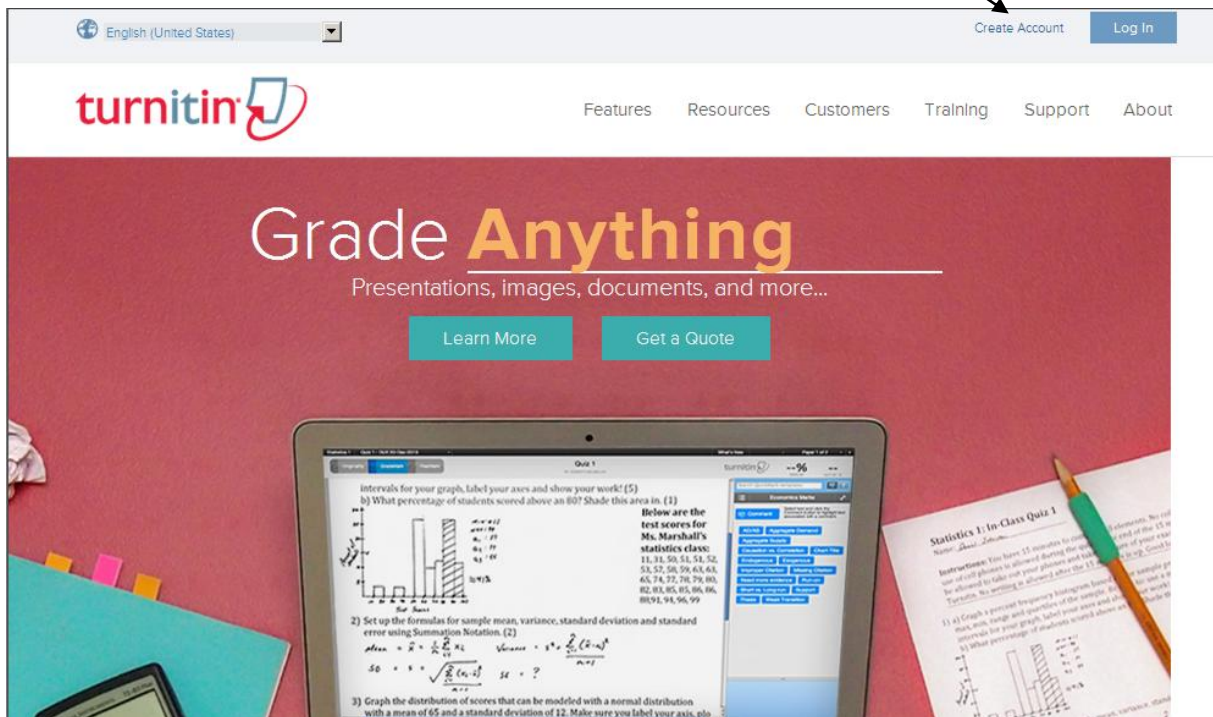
English (United States)

Create Account Log In

turnitin

Features Resources Customers Training Support About

Grade Anything

Presentations, images, documents, and more...

Learn More Get a Quote

Quiz 1

turnitin

--%

intervals for your graph, label your axes and show your work! (5)

b) What percentage of students scored above an 80? Shade this area in. (1)

Below are the test scores for Ms. Marshall's statistics class:

11, 31, 50, 51, 51, 52, 53, 57, 58, 59, 63, 63, 65, 74, 77, 78, 79, 80, 82, 83, 85, 85, 86, 86, 88, 91, 94, 96, 99

2) Set up the formulas for sample mean, variance, standard deviation and standard error using Summation Notation. (2)

3) Graph the distribution of scores that can be modeled with a normal distribution with a mean of 65 and a standard deviation of 12. Make sure you label your axis, plo

Economics Marks

Comment

Statistics 1: In-Class Quiz 1

Instructions: